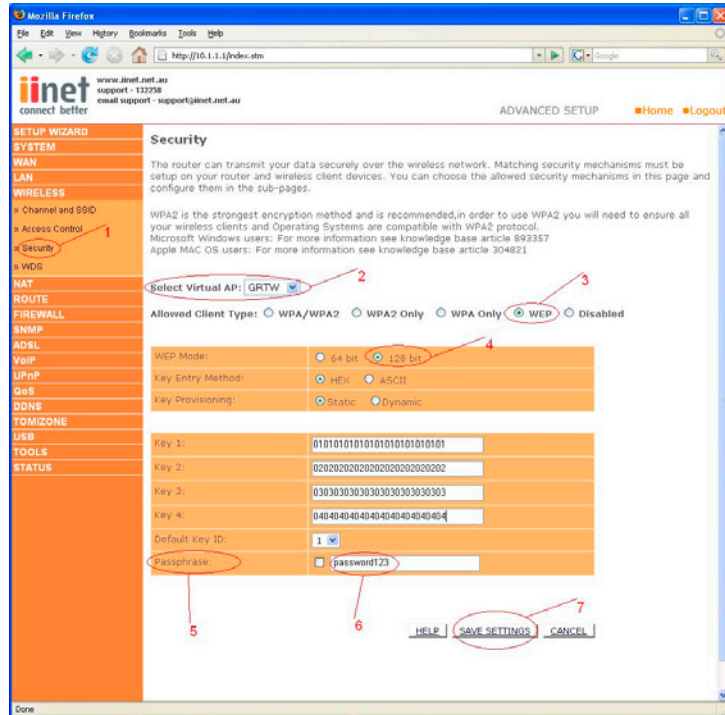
Mozilla Firefox

File Edit View History Bookmarks Tools Help

http://10.1.1.1/index.stm

Google

iinet connect better

www.iinet.net.au
support - 132258
email support - support@iinet.net.au

ADVANCED SETUP

Home Logout

SETUP WIZARD
SYSTEM
WAN
LAN
WIRELESS
» Channel and SSID
» Access Control
» Security
» WDS
NAT
ROUTE
FIREWALL
SNMP
ADSL
VoIP
UPnP
QoS
DDNS
TOMIZONE
USB
TOOLS
STATUS

1

Security

The router can transmit your data securely over the wireless network. Matching security mechanisms must be setup on your router and wireless client devices. You can choose the allowed security mechanisms in this page and configure them in the sub-pages.

WPA2 is the strongest encryption method and is recommended,in order to use WPA2 you will need to ensure all your wireless clients and Operating Systems are compatible with WPA2 protocol.
Microsoft Windows users: For more information see knowledge base article 893357
Apple MAC OS users: For more information see knowledge base article 304821

2

Select Virtual AP: GRTW

3

Allowed Client Type: WPA/WPA2 WPA2 Only WPA Only WEP Disabled

4

| WEP Mode: | 64 bit 128 bit |
|---|---|
| Key Entry Method: | HEX ASCII |
| Key Provisioning: | Static Dynamic |

| Key 1: | 01010101010101010101010101 |
|---|---|
| Key 2: | 02020202020202020202020202 |
| Key 3: | 03030303030303030303030303 |
| Key 4: | 04040404040404040404040404 |
| Default Key ID: | 1 |
| Passphrase: | password123 |

5

6

7

HELP SAVE SETTINGS CANCEL

Done